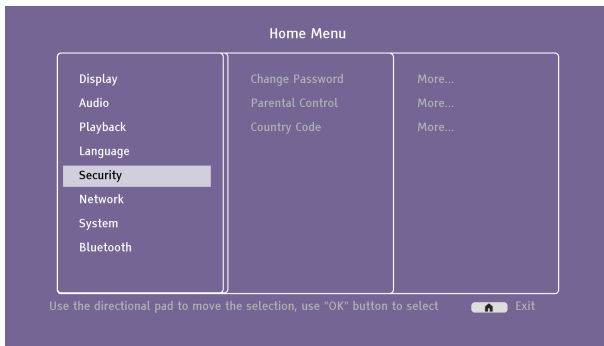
Home Menu

Display
Audio
Playback
Language
Security
Network
System
Bluetooth

Change Password
Parental Control
Country Code

More...
More...
More...

Use the directional pad to move the selection, use "OK" button to select

Exit